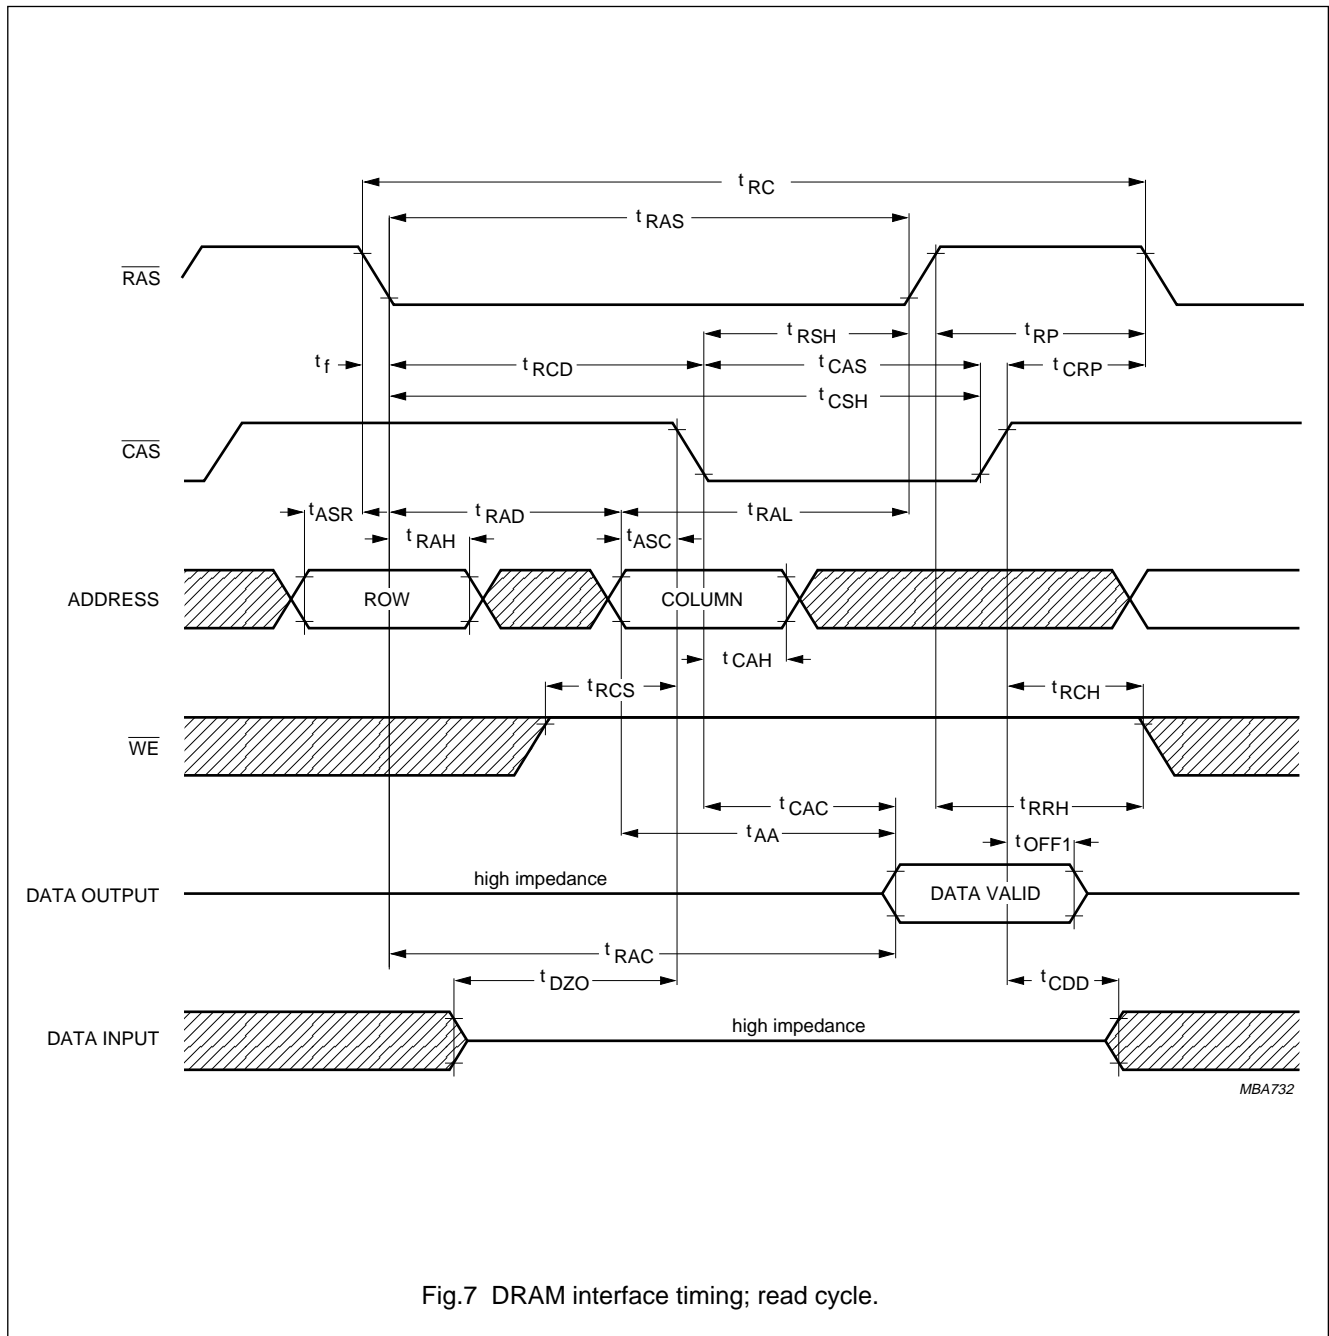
$t_{RC}$

$t_{RAS}$

$\overline{RAS}$

$t_{RSH}$

$t_{RP}$

$t_f$

$t_{RCD}$

$t_{CAS}$

$t_{CRP}$

$t_{CSH}$

$\overline{CAS}$

$t_{ASR}$

$t_{RAD}$

$t_{RAL}$

$t_{RAH}$

$t_{ASC}$

ADDRESS

ROW

COLUMN

$t_{CAH}$

$t_{RCS}$

$t_{RCH}$

$\overline{WE}$

$t_{CAC}$

$t_{RRH}$

$t_{AA}$

$t_{OFF1}$

DATA OUTPUT

high impedance

DATA VALID

$t_{RAC}$

$t_{DZO}$

$t_{CDD}$

DATA INPUT

high impedance

MBA732

Fig.7 DRAM interface timing; read cycle.